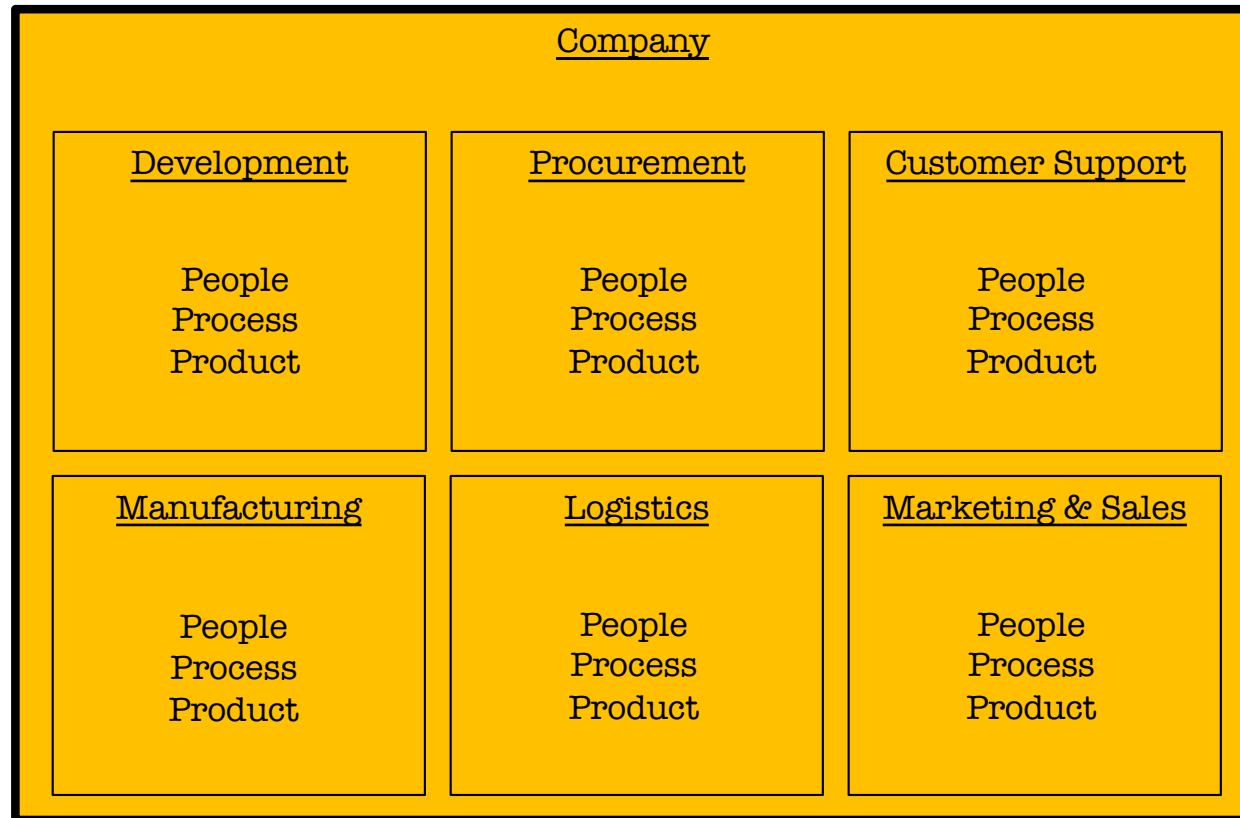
Company

Development

People
Process
Product

Procurement

People
Process
Product

Customer Support

People
Process
Product

Manufacturing

People
Process
Product

Logistics

People
Process
Product

Marketing & Sales

People
Process
Product